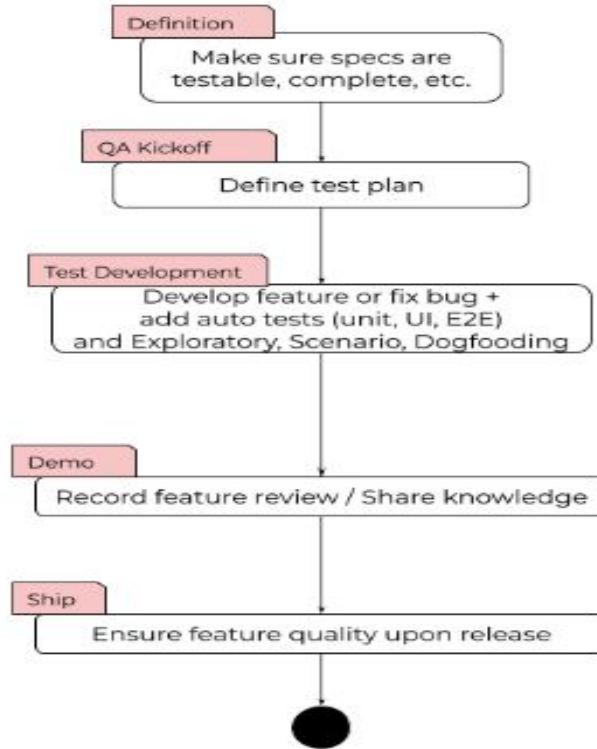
Definition

Make sure specs are testable, complete, etc.

QA Kickoff

Define test plan

Test Development

Develop feature or fix bug + add auto tests (unit, UI, E2E) and Exploratory, Scenario, Dogfooding

Demo

Record feature review / Share knowledge

Ship

Ensure feature quality upon release